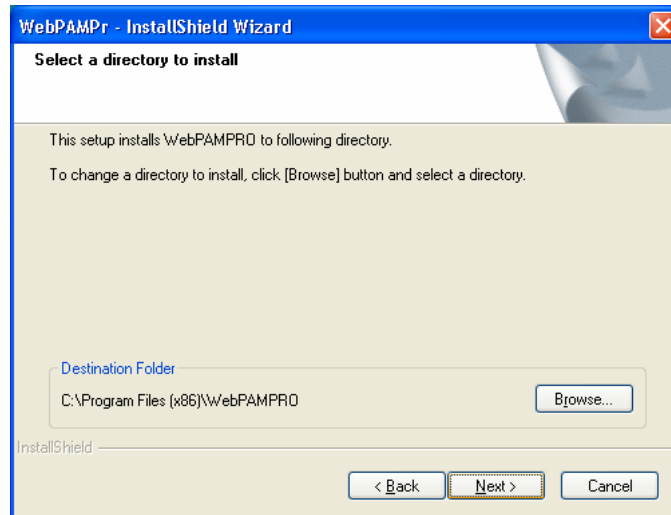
WebPAMPr - InstallShield Wizard

Select a directory to install

This setup installs WebPAMPRO to following directory.

To change a directory to install, click [Browse] button and select a directory.

Destination Folder

C:\Program Files (x86)\WebPAMPRO

Browse...

InstallShield

< Back

Next >

Cancel